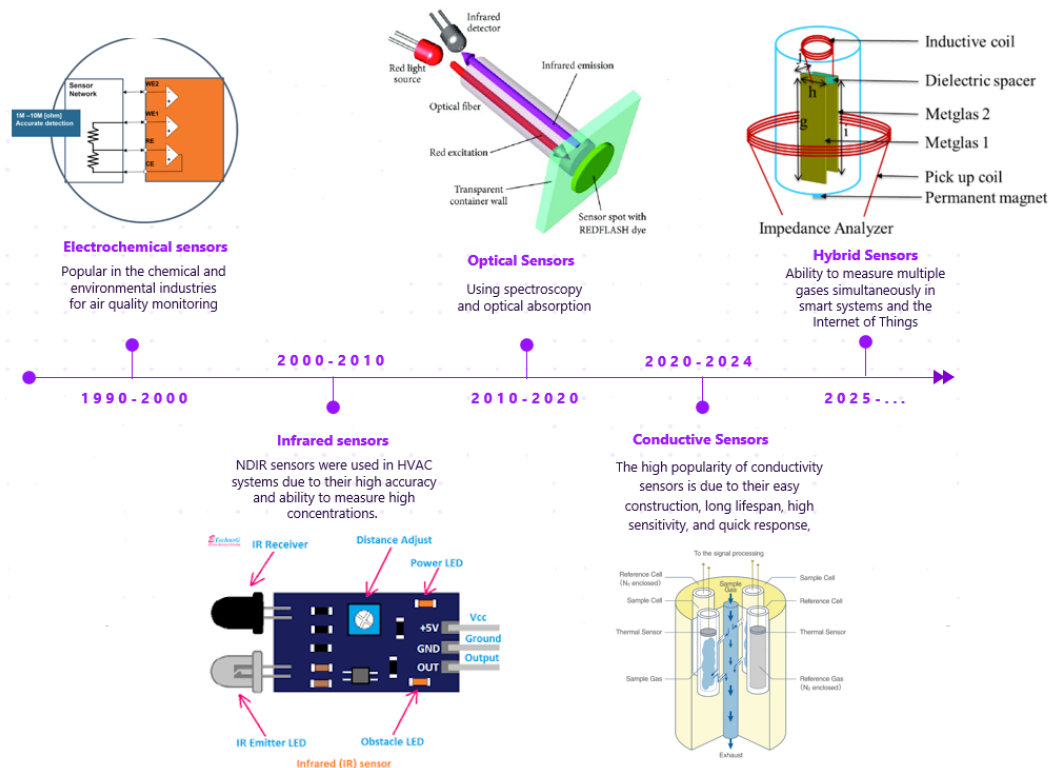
Sensor Network

1M –10M [ohm] Accurate detection

WE2

WE1

RE

CE

Electrochemical sensors

Popular in the chemical and environmental industries for air quality monitoring

Infrared detector

Red light source

Infrared emission

Optical fiber

Red excitation

Transparent container wall

Sensor spot with REDFLASH dye

Optical Sensors

Using spectroscopy and optical absorption

Inductive coil

Dielectric spacer

h

g

l

Metglas 2

Metglas 1

Pick up coil

Permanent magnet

Impedance Analyzer

Hybrid Sensors

Ability to measure multiple gases simultaneously in smart systems and the Internet of Things

2000-2010

2020-2024

1990-2000

2010-2020

2025-....

Infrared sensors

NDIR sensors were used in HVAC systems due to their high accuracy and ability to measure high concentrations.

IR Receiver

Distance Adjust

Power LED

Vcc

+5V

Ground

GND

OUT

Output

IR Emitter LED

Obstacle LED

Infrared (IR) sensor

Conductive Sensors

The high popularity of conductivity sensors is due to their easy construction, long lifespan, high sensitivity, and quick response,

To the signal processing

Reference Cell ($N_2$ enclosed)

Sample Cell

Sample Gas

Sample Cell

Reference Cell

Thermal Sensor

Thermal Sensor

Sample Gas

Reference Gas ($N_2$ enclosed)

Exhaust